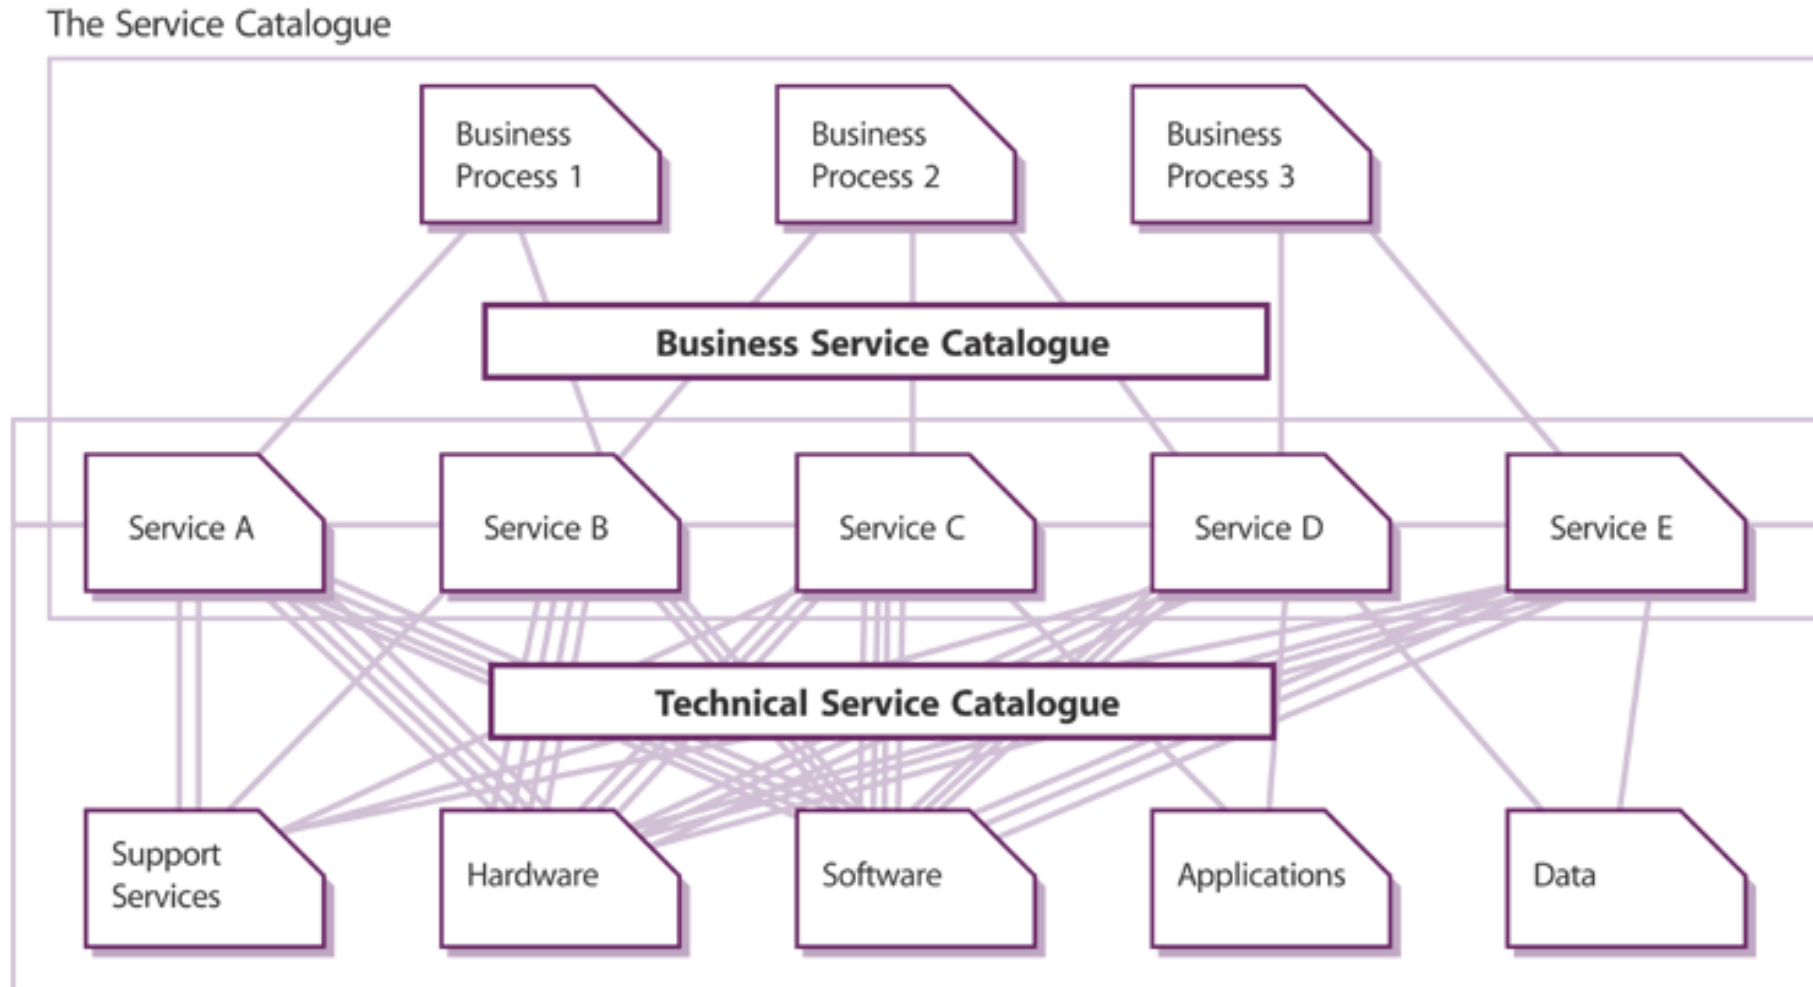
The Service Catalogue

Business Process 1

Business Process 2

Business Process 3

Business Service Catalogue

Service A

Service B

Service C

Service D

Service E

Technical Service Catalogue

Support Services

Hardware

Software

Applications

Data